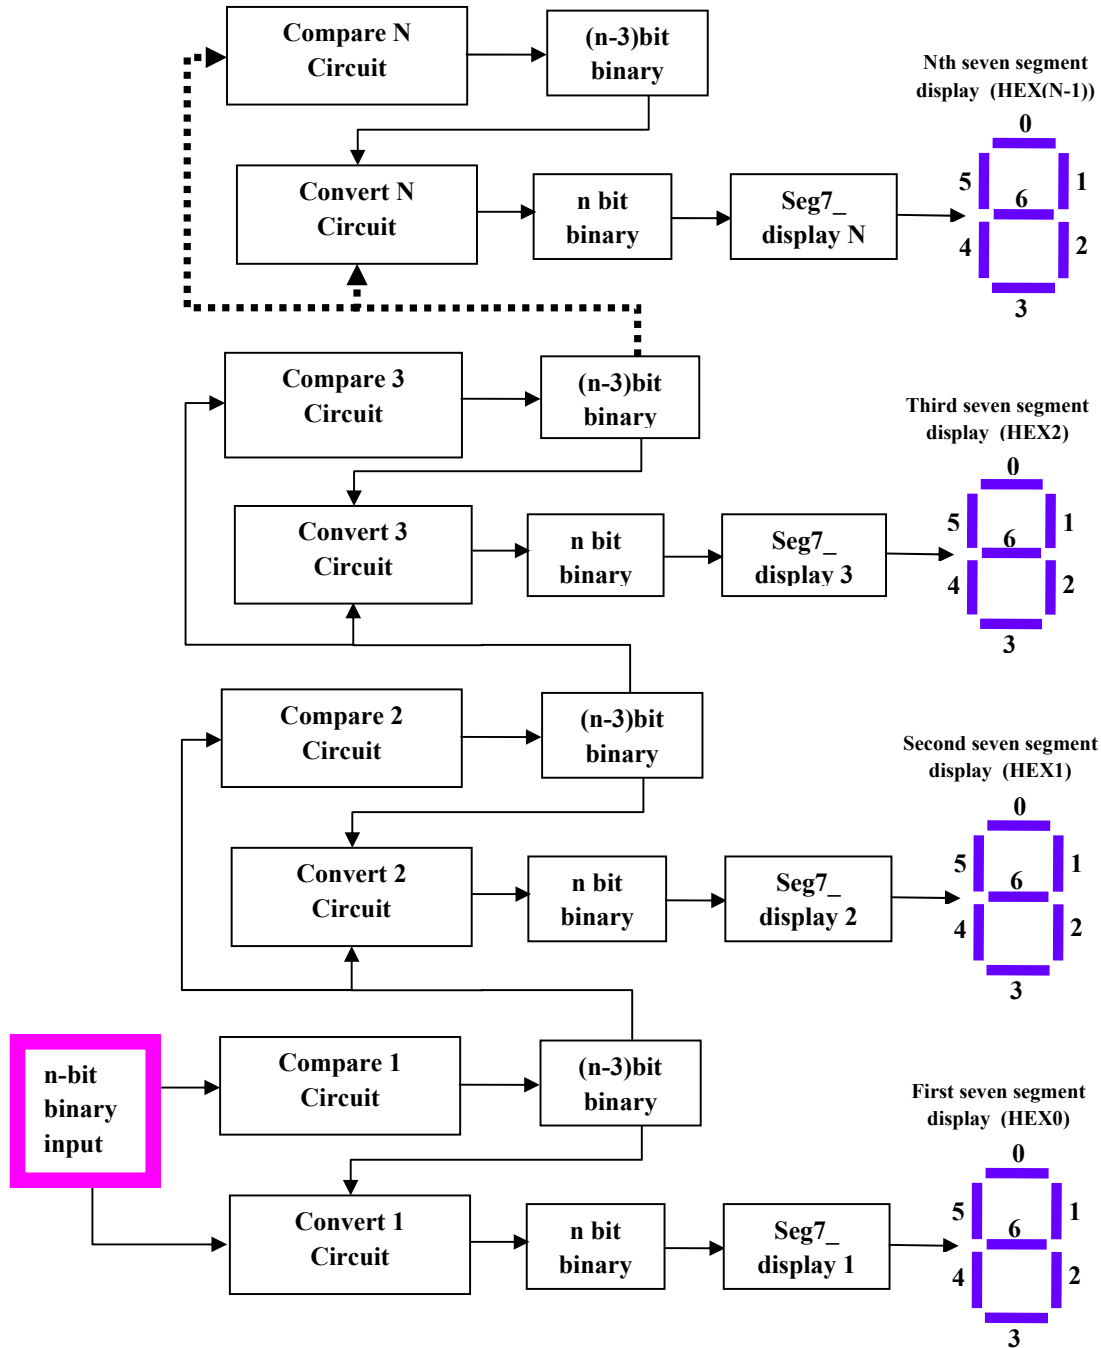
Compare N Circuit

(n-3)bit binary

Nth seven segment display (HEX(N-1))

Convert N Circuit

n bit binary

Seg7_ display N

0
5
6
1
4
2
3

Compare 3 Circuit

(n-3)bit binary

Third seven segment display (HEX2)

Convert 3 Circuit

n bit binary

Seg7_ display 3

0
5
6
1
4
2
3

Compare 2 Circuit

(n-3)bit binary

Second seven segment display (HEX1)

Convert 2 Circuit

n bit binary

Seg7_ display 2

0
5
6
1
4
2
3

n-bit binary input

Compare 1 Circuit

(n-3)bit binary

First seven segment display (HEX0)

Convert 1 Circuit

n bit binary

Seg7_ display 1

0
5
6
1
4
2
3